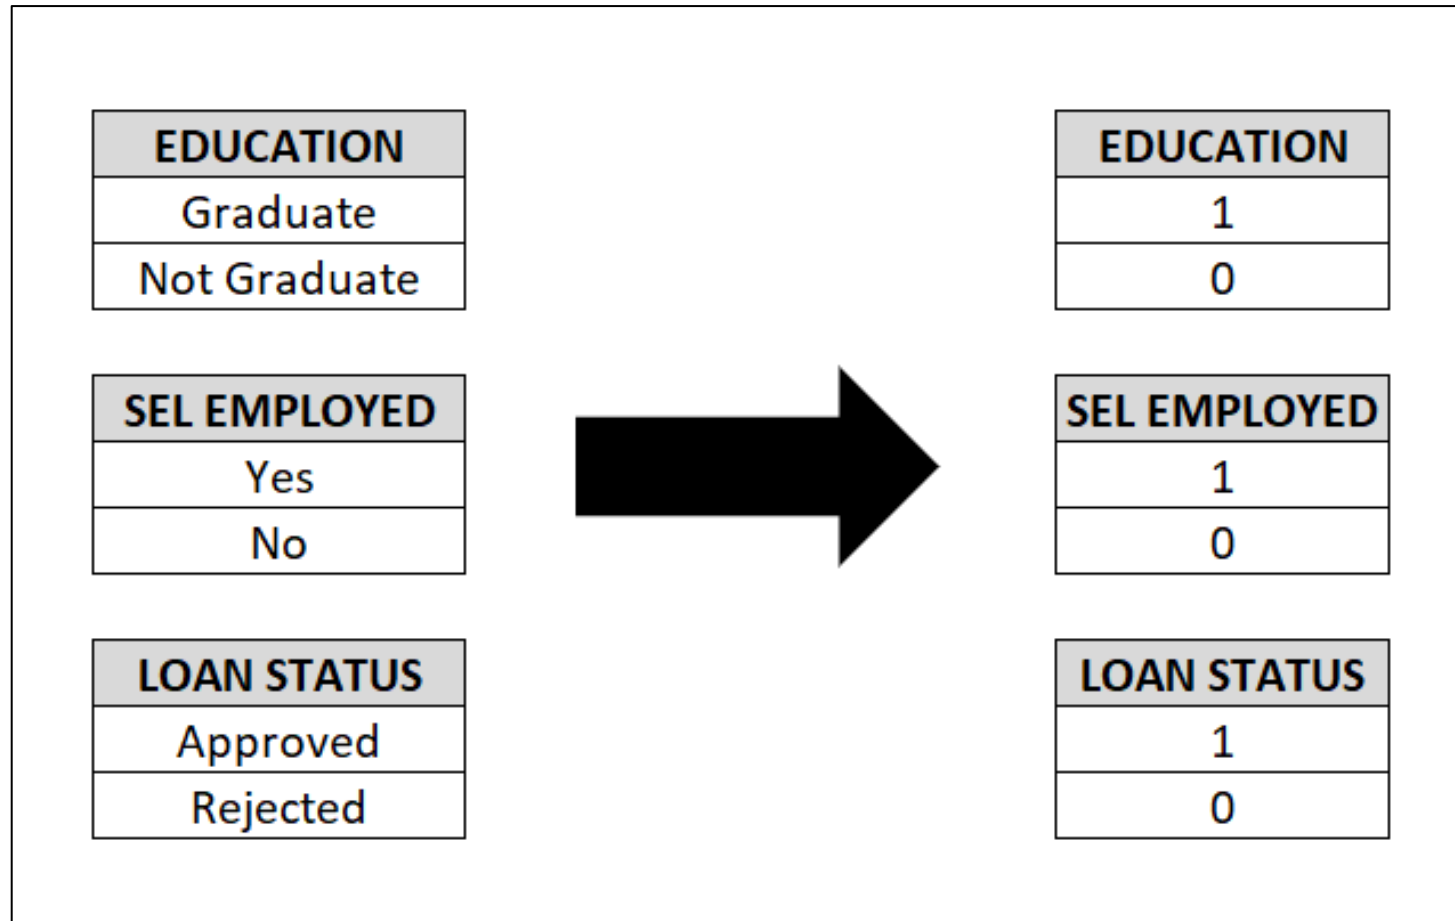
| EDUCATION |
|---|
| Graduate |
| Not Graduate |

| SEL EMPLOYED |
|---|
| Yes |
| No |

| LOAN STATUS |
|---|
| Approved |
| Rejected |

| EDUCATION |
|---|
| 1 |
| 0 |

| SEL EMPLOYED |
|---|
| 1 |
| 0 |

| LOAN STATUS |
|---|
| 1 |
| 0 |